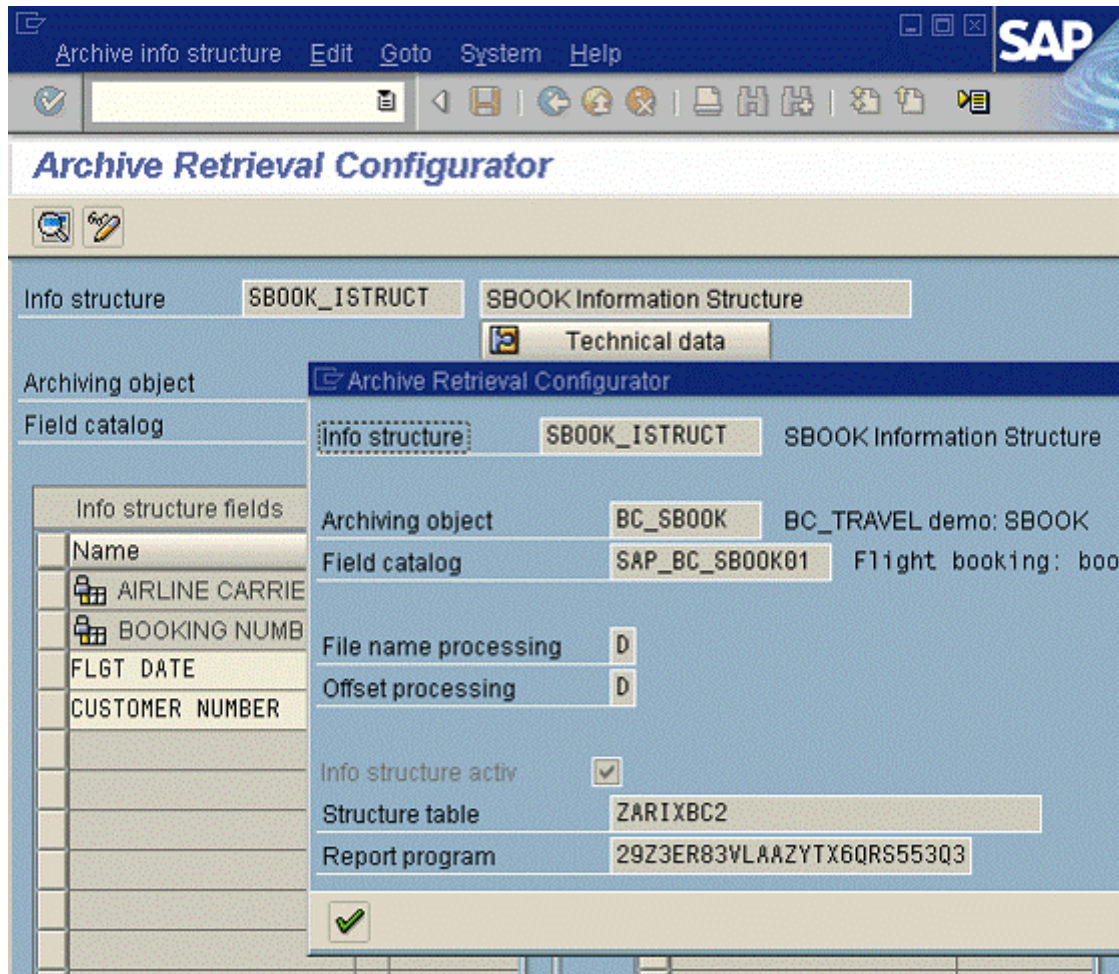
Archive info structure Edit Goto System Help

SAP

Archive Retrieval Configurator

Info structure SBOOK_ISTRUCT SBOOK Information Structure

Technical data

Archiving object

Field catalog

Info structure fields

Name

AIRLINE CARRIE

BOOKING NUMB

FLGT DATE

CUSTOMER NUMBER

Archive Retrieval Configurator

Info structure SBOOK_ISTRUCT SBOOK Information Structure

Archiving object BC_SBOOK BC_TRAVEL demo: SBOOK

Field catalog SAP_BC_SBOOK01 Flight booking: boo

File name processing D

Offset processing D

Info structure activ

Structure table ZARIXBC2

Report program 29Z3ER83VLAAZYTX6QRS553Q3